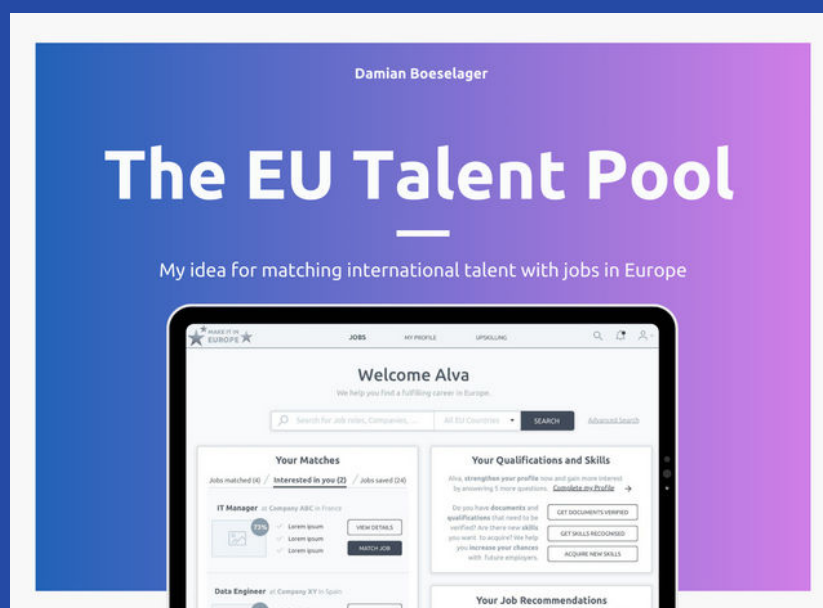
Damian Boeselager

The EU Talent Pool

My idea for matching international talent with jobs in Europe

MAKE IT IN EUROPE

JOBS MY PROFILE UPSKILLING

Welcome Alva

We help you find a fulfilling career in Europe.

Search for Job roles, Companies, ... All EU Countries SEARCH Advanced Search

Your Matches

Jobs matched (4) Interested in you (2) Jobs saved (24)

IT Manager at Company ABC in France

73%

Lorem ipsum
Lorem ipsum
Lorem ipsum

VIEW DETAILS

MATCH JOB

Data Engineer at Company XY in Spain

Your Qualifications and Skills

Alva, strengthen your profile now and gain more interest by answering 5 more questions. Complete my Profile

Do you have documents and qualifications that need to be verified? Are there new skills you want to acquire? We help you increase your chances with future employers.

GET DOCUMENTS VERIFIED

GET SKILLS RECOGNISED

ACQUIRE NEW SKILLS

Your Job Recommendations